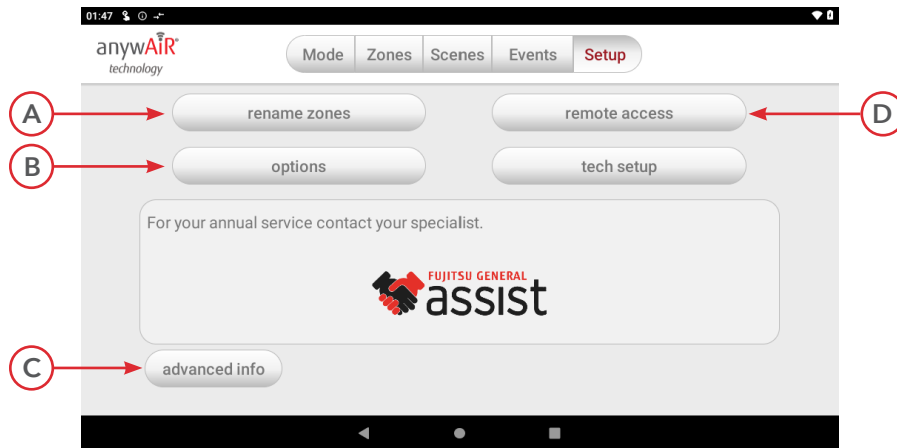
01:47

anywAiR®
technology

Mode
Zones
Scenes
Events
Setup

A
rename zones
remote access
D

B
options
tech setup

For your annual service contact your specialist.

FUJITSU GENERAL
assist

C
advanced info